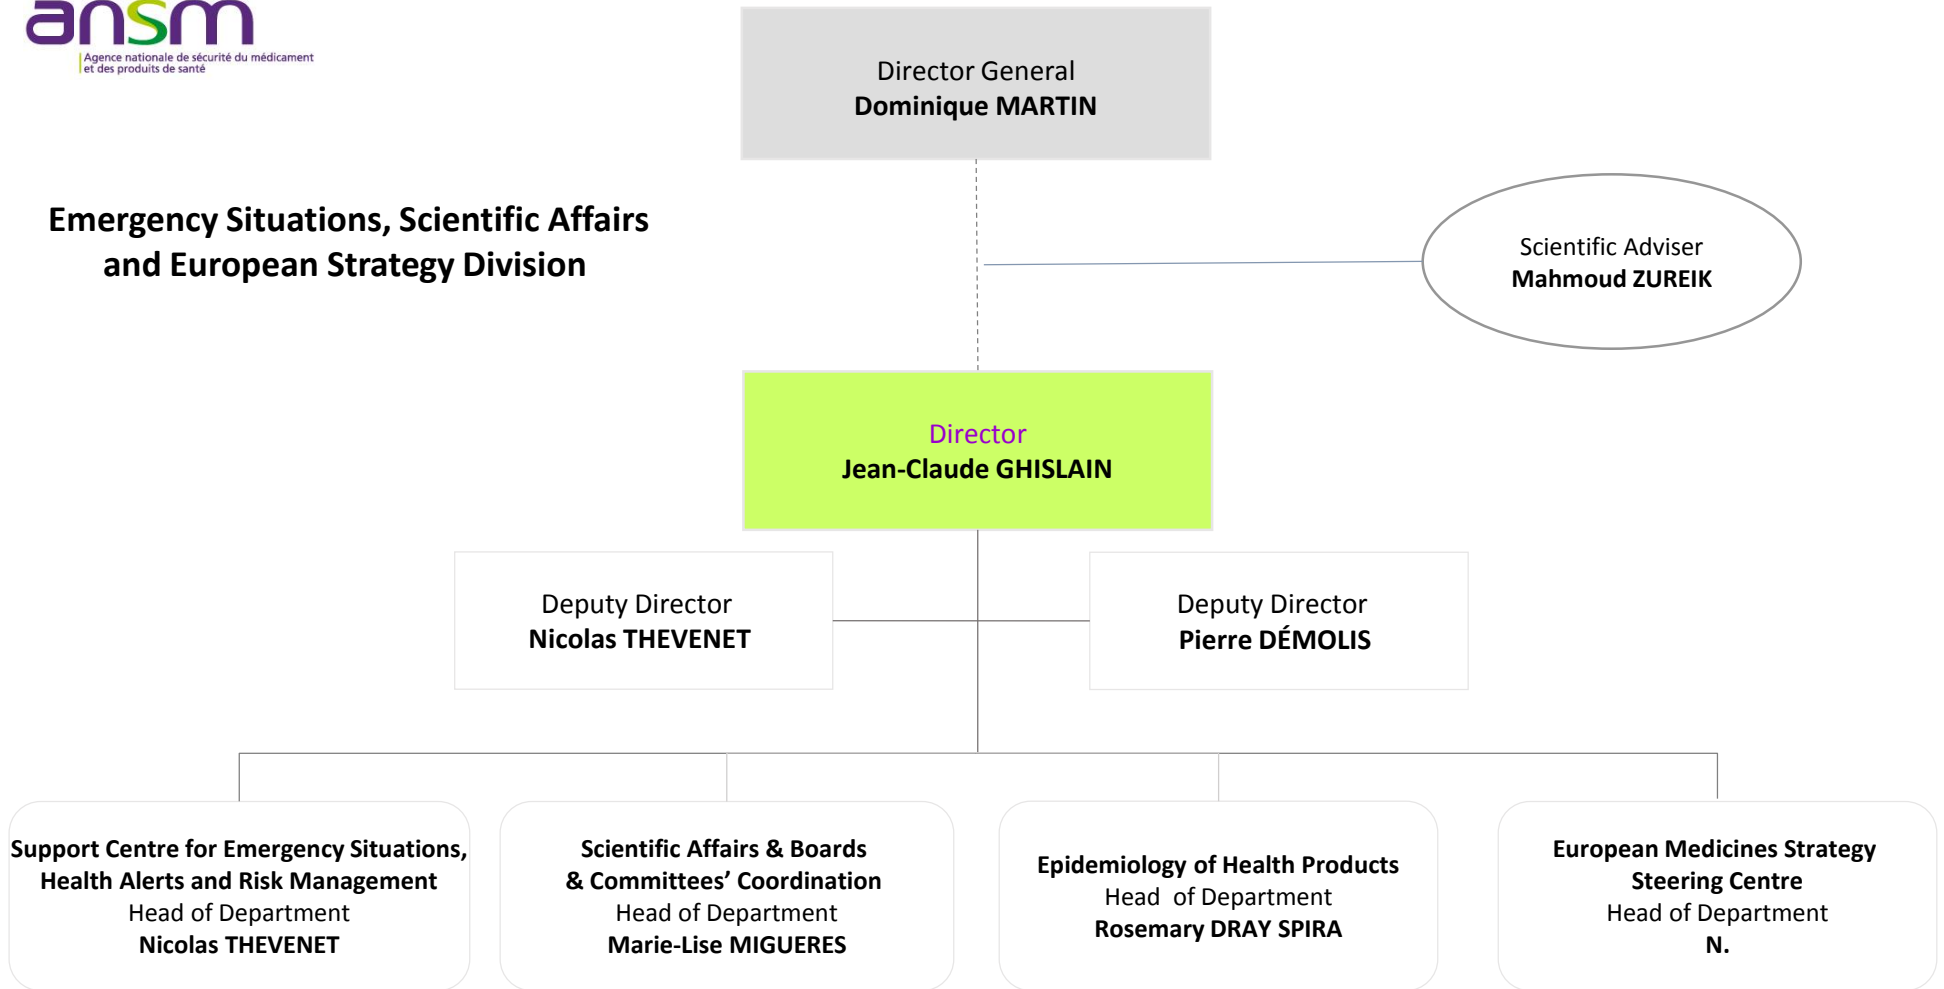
ansm
Agence nationale de sécurité du médicament et des produits de santé

Director General
Dominique MARTIN

Emergency Situations, Scientific Affairs and European Strategy Division

Scientific Adviser
Mahmoud ZUREIK

Director
Jean-Claude GHISLAIN

Deputy Director
Nicolas THEVENET

Deputy Director
Pierre DÉMOLIS

Support Centre for Emergency Situations, Health Alerts and Risk Management
Head of Department
Nicolas THEVENET

Scientific Affairs & Boards & Committees' Coordination
Head of Department
Marie-Lise MIGUERES

Epidemiology of Health Products
Head of Department
Rosemary DRAY SPIRA

European Medicines Strategy Steering Centre
Head of Department
N.